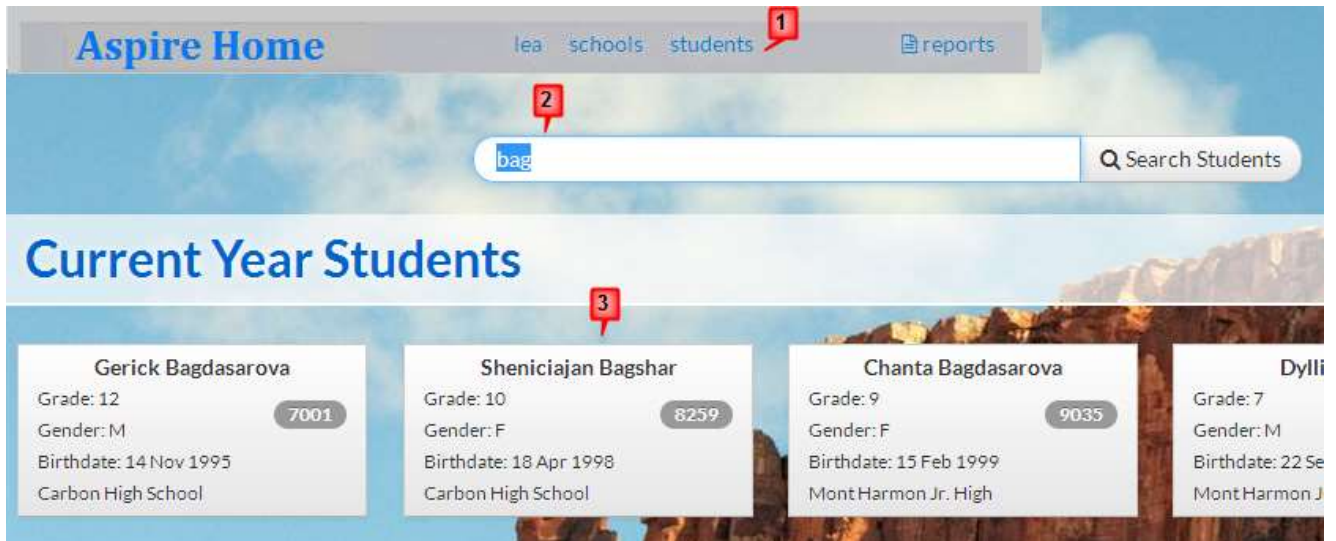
Aspire Home

lea schools students 1 reports

2

bag

Search Students

Current Year Students

3

Gerick Bagdasarova
Grade: 12
7001
Gender: M
Birthdate: 14 Nov 1995
Carbon High School

Sheniciajan Bagshar
Grade: 10
8259
Gender: F
Birthdate: 18 Apr 1998
Carbon High School

Chanta Bagdasarova
Grade: 9
9035
Gender: F
Birthdate: 15 Feb 1999
Mont Harmon Jr. High

Dylli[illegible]
Grade: 7
Gender: M
Birthdate: 22 Se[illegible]
Mont Harmon J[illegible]